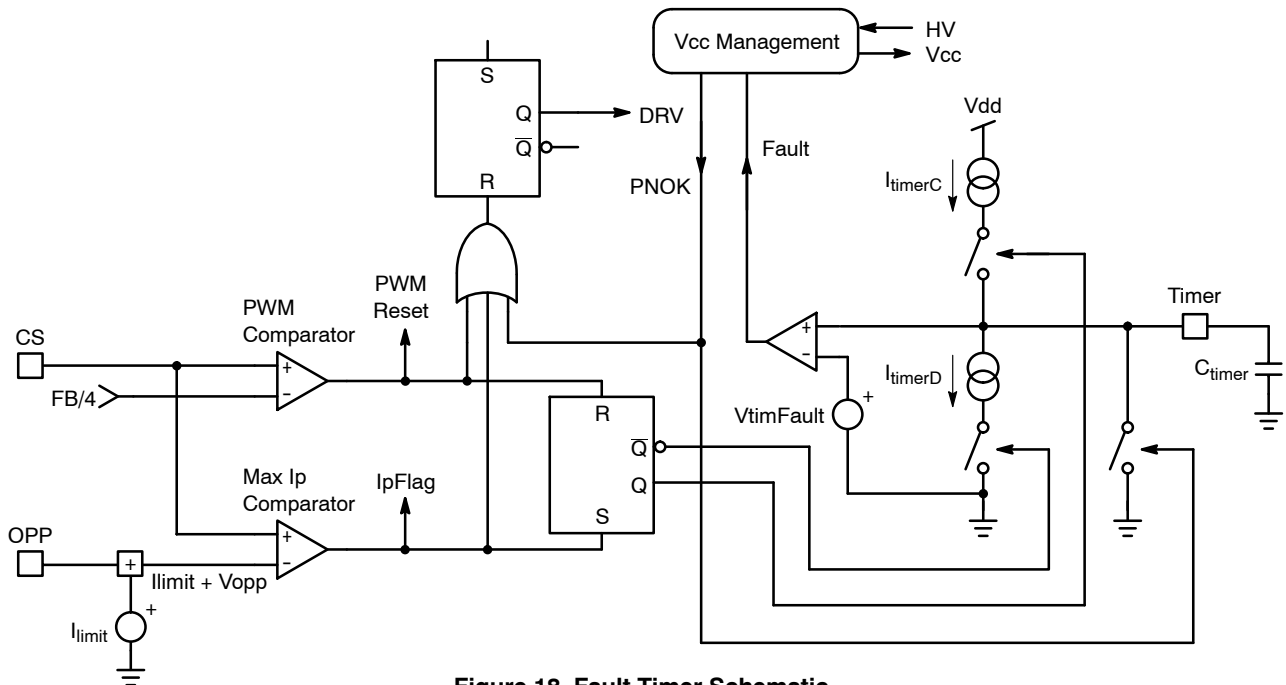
Vcc Management
HV
Vcc
S
Q
$\overline{Q}$
R
DRV
PNOK
Fault
Vdd
$I_{timerC}$
PWM Reset
PWM Comparator
CS
FB/4
+
-
Timer
$C_{timer}$
$I_{timerD}$
VtimFault
R
$\overline{Q}$
Q
S
Max Ip Comparator
IpFlag
OPP
Ilimit + Vopp
$I_{limit}$

Figure 18. Fault Timer Schematic